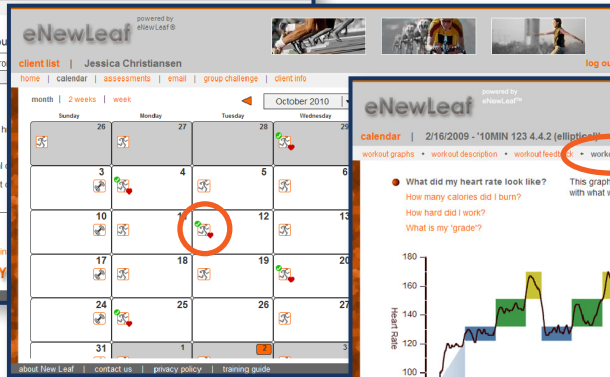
eNewLeaf powered by eNewLeaf®

client list | Jessica Christiansen

log ou

home | calendar | assessments | email | group challenge | client info

month | 2 weeks | week

October 2010

| Sunday | Monday | Tuesday | Wednesday |
|---|---|---|---|
| 26 | 27 | 28 | |
| 3 | 4 | 5 | 6 |
| 10 | 11 | 12 | |
| 17 | 18 | 19 | |
| 24 | 25 | 26 | |
| 31 | 1 | 2 | |

about New Leaf | contact us | privacy policy | training guide

eNewLeaf powered by eNewLeaf™

calendar | 2/16/2009 - '10MIN 123 4.4.2 (elliptical)'

workout graphs • workout description • workout feedback • work

What did my heart rate look like?

How many calories did I burn?

How hard did I work?

What is my 'grade'?

This graph with what w

160

140

120

100

Heart Rate